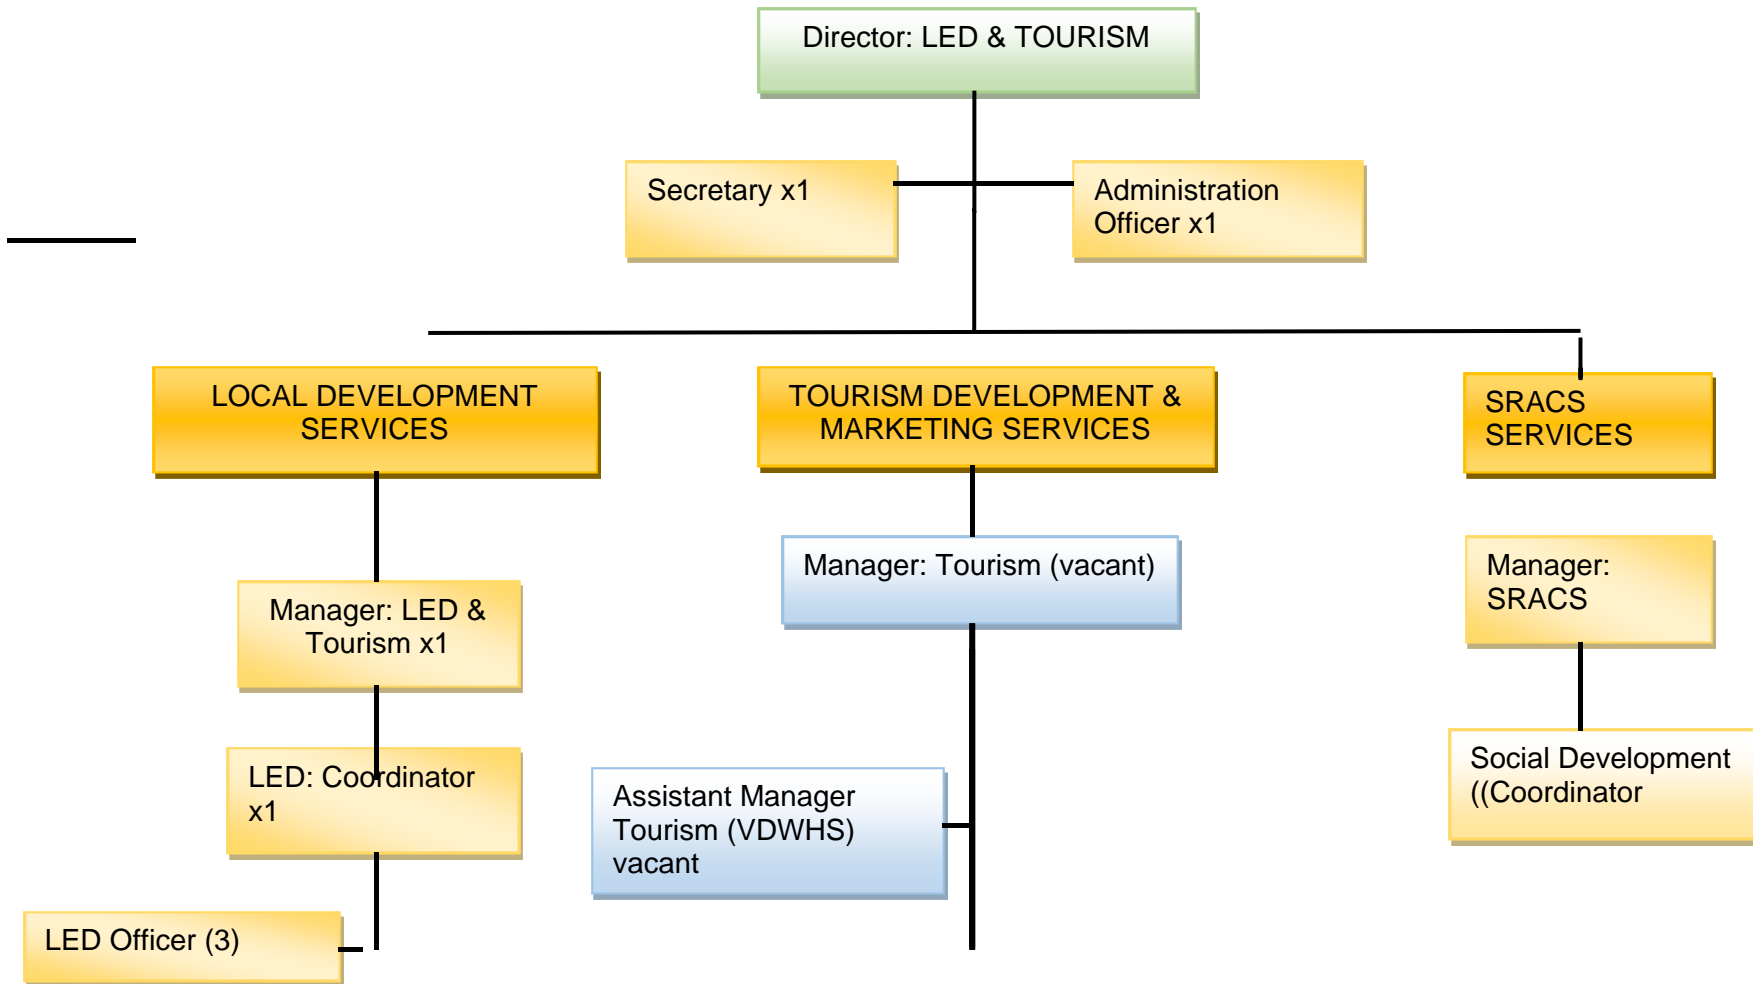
Director: LED & TOURISM

Secretary x1

Administration Officer x1

LOCAL DEVELOPMENT SERVICES

TOURISM DEVELOPMENT & MARKETING SERVICES

SRACS SERVICES

Manager: LED & Tourism x1

LED: Coordinator x1

LED Officer (3)

Manager: Tourism (vacant)

Assistant Manager Tourism (VDWHS) vacant

Manager: SRACS

Social Development ((Coordinator